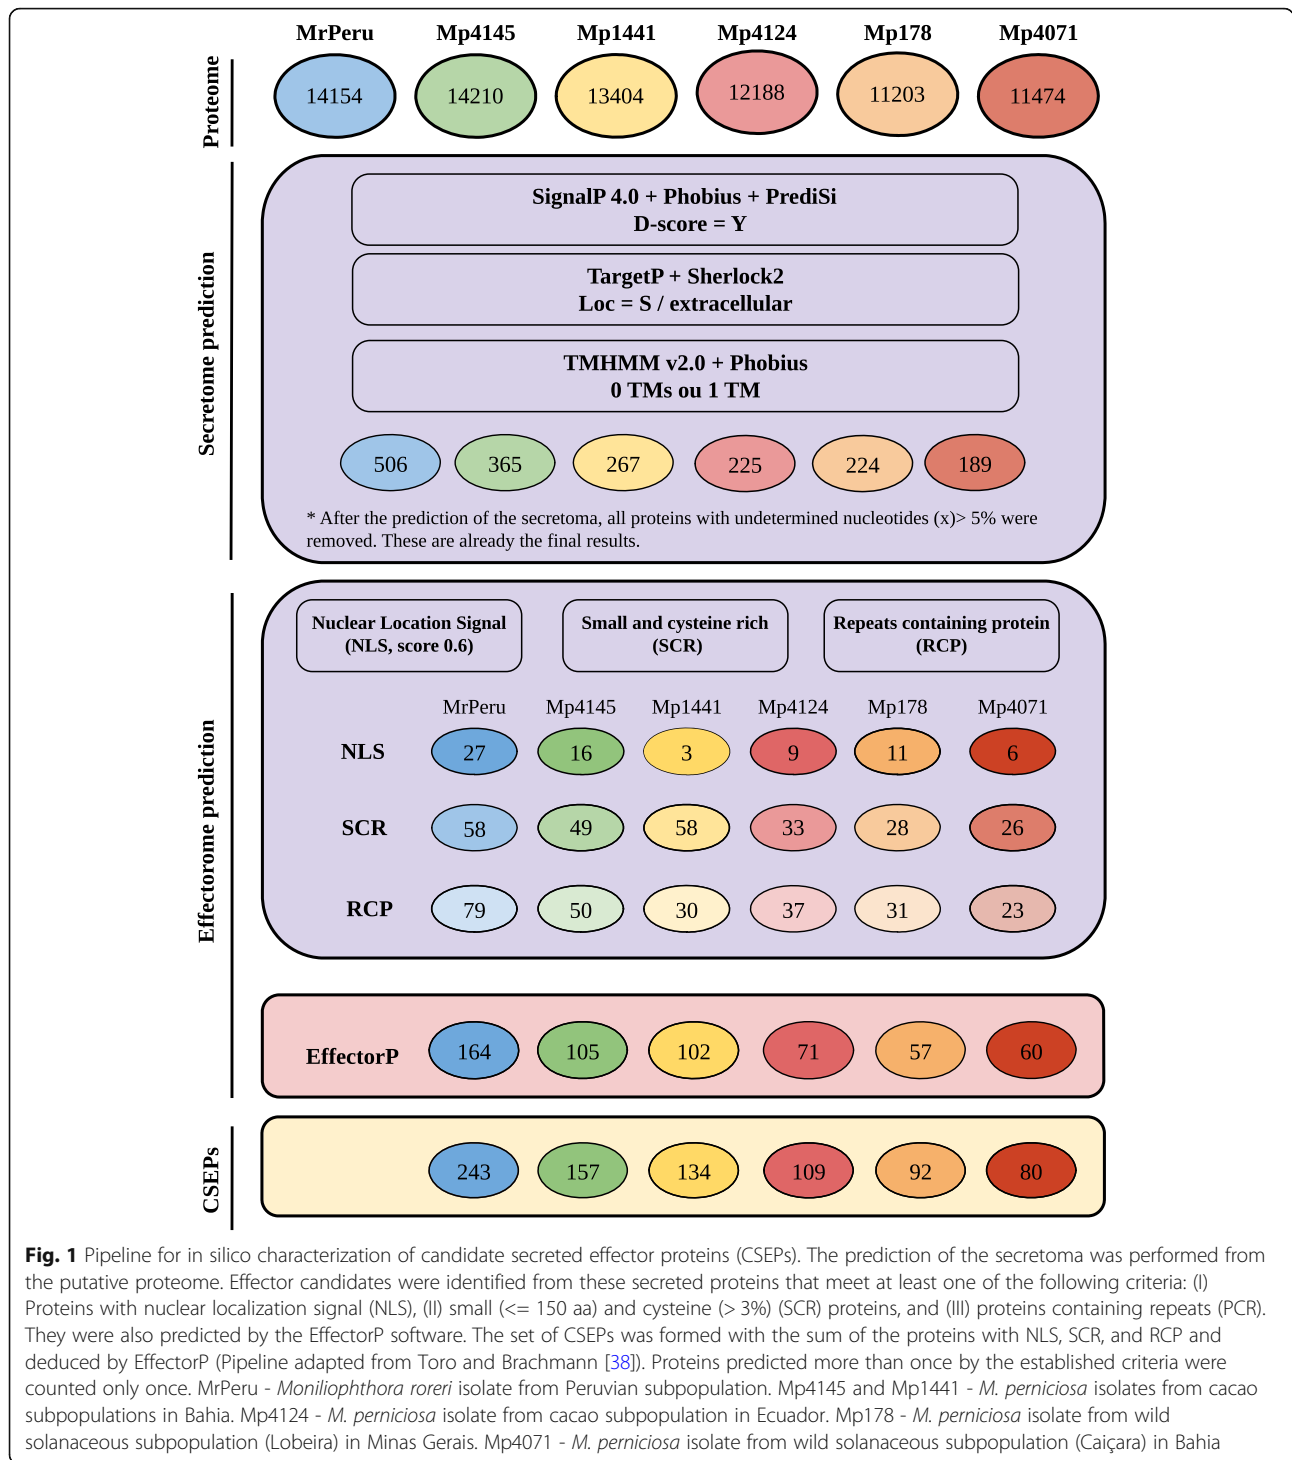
MrPeru Mp4145 Mp1441 Mp4124 Mp178 Mp4071

Proteome

14154 14210 13404 12188 11203 11474

Secretome prediction

SignalP 4.0 + Phobius + PrediSi
D-score = Y

TargetP + Sherlock2
Loc = S / extracellular

TMHMM v2.0 + Phobius
0 TMs ou 1 TM

506 365 267 225 224 189

* After the prediction of the secretoma, all proteins with undetermined nucleotides (x)> 5% were removed. These are already the final results.

Effectorome prediction

Nuclear Location Signal (NLS, score 0.6)

Small and cysteine rich (SCR)

Repeats containing protein (RCP)

| | MrPeru | Mp4145 | Mp1441 | Mp4124 | Mp178 | Mp4071 |
|---|---|---|---|---|---|---|
| NLS | 27 | 16 | 3 | 9 | 11 | 6 |
| SCR | 58 | 49 | 58 | 33 | 28 | 26 |
| RCP | 79 | 50 | 30 | 37 | 31 | 23 |

EffectorP 164 105 102 71 57 60

CSEPs 243 157 134 109 92 80

**Fig. 1** Pipeline for in silico characterization of candidate secreted effector proteins (CSEPs). The prediction of the secretoma was performed from the putative proteome. Effector candidates were identified from these secreted proteins that meet at least one of the following criteria: (I) Proteins with nuclear localization signal (NLS), (II) small (<= 150 aa) and cysteine (> 3%) (SCR) proteins, and (III) proteins containing repeats (PCR). They were also predicted by the EffectorP software. The set of CSEPs was formed with the sum of the proteins with NLS, SCR, and RCP and deduced by EffectorP (Pipeline adapted from Toro and Brachmann [38]). Proteins predicted more than once by the established criteria were counted only once. MrPeru - *Moniliophthora roreri* isolate from Peruvian subpopulation. Mp4145 and Mp1441 - *M. perniciosa* isolates from cacao subpopulations in Bahia. Mp4124 - *M. perniciosa* isolate from cacao subpopulation in Ecuador. Mp178 - *M. perniciosa* isolate from wild solanaceous subpopulation (Lobeira) in Minas Gerais. Mp4071 - *M. perniciosa* isolate from wild solanaceous subpopulation (Caiçara) in Bahia